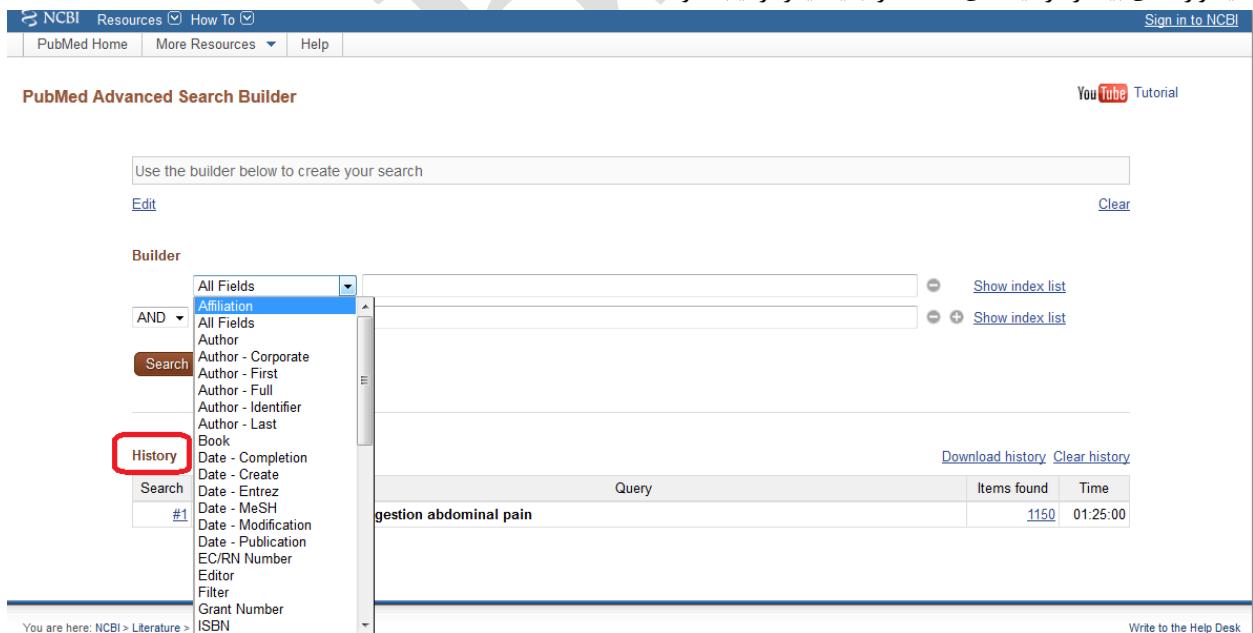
NCBI Resources How To
Sign in to NCBI
PubMed Home | More Resources | Help

PubMed Advanced Search Builder

YouTube Tutorial

Use the builder below to create your search

Edit

Clear

Builder

All Fields

Show index list

AND

Show index list

Affiliation
All Fields
Author
Author - Corporate
Author - First
Author - Full
Author - Identifier
Author - Last
Book
Date - Completion
Date - Create
Date - Entrez
Date - MeSH
Date - Modification
Date - Publication
EC/RN Number
Editor
Filter
Grant Number
ISBN

Search

History

Download history Clear history

| Search | Query | Items found | Time |
|---|---|---|---|
| #1 | gestion abdominal pain | 1150 | 01:25:00 |

You are here: NCBI > Literature >

Write to the Help Desk